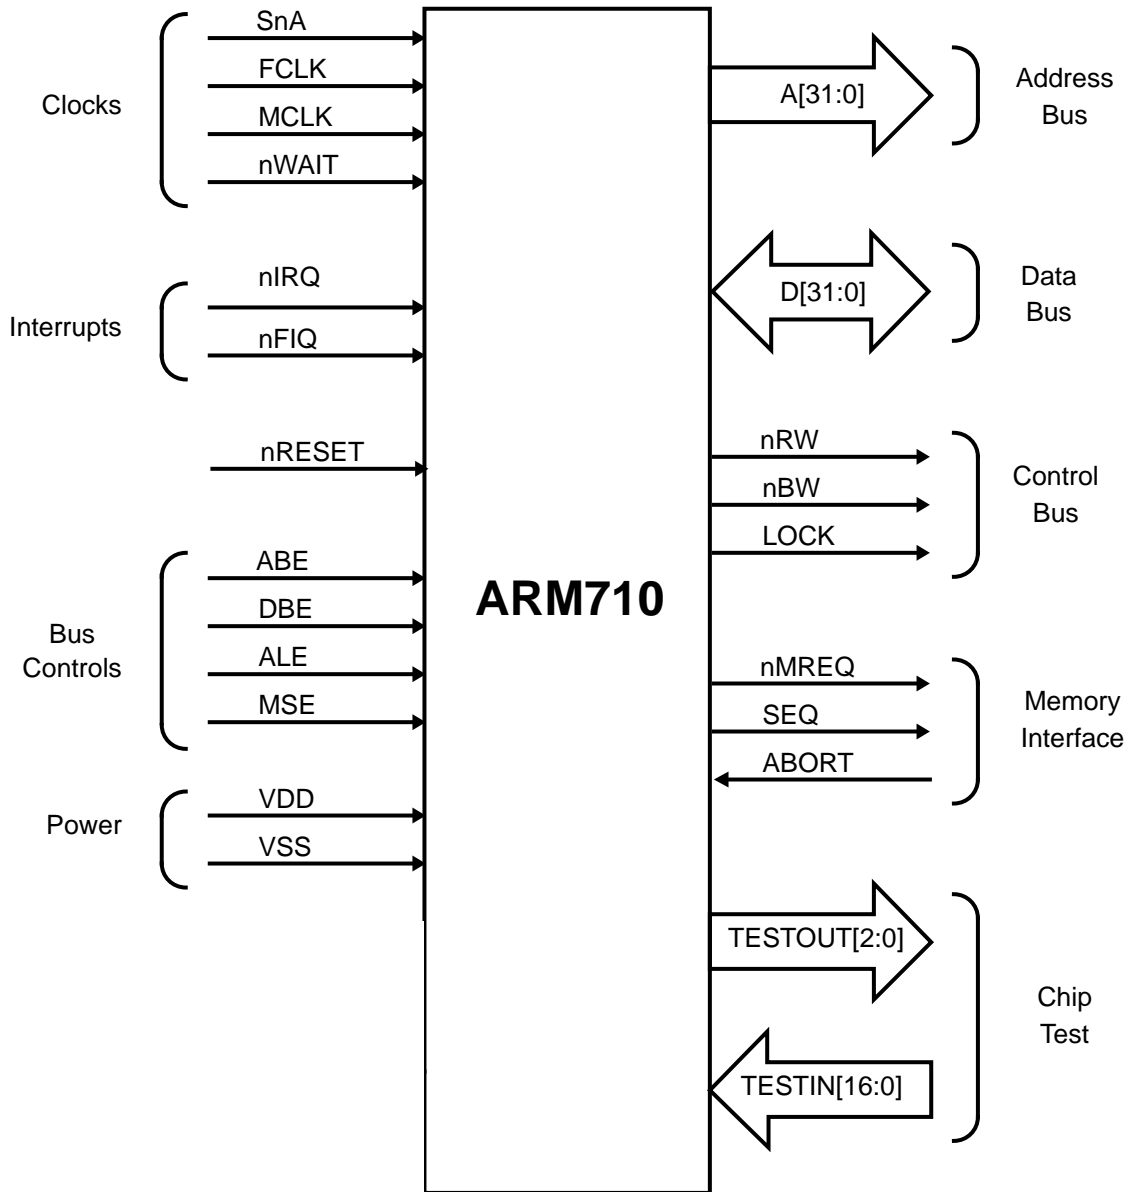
Clocks
SnA
FCLK
MCLK
nWAIT

Interrupts
nIRQ
nFIQ

nRESET

Bus Controls
ABE
DBE
ALE
MSE

Power
VDD
VSS

ARM710

A[31:0]
Address Bus

D[31:0]
Data Bus

nRW
nBW
LOCK
Control Bus

nMREQ
SEQ
ABORT
Memory Interface

TESTOUT[2:0]
TESTIN[16:0]
Chip Test